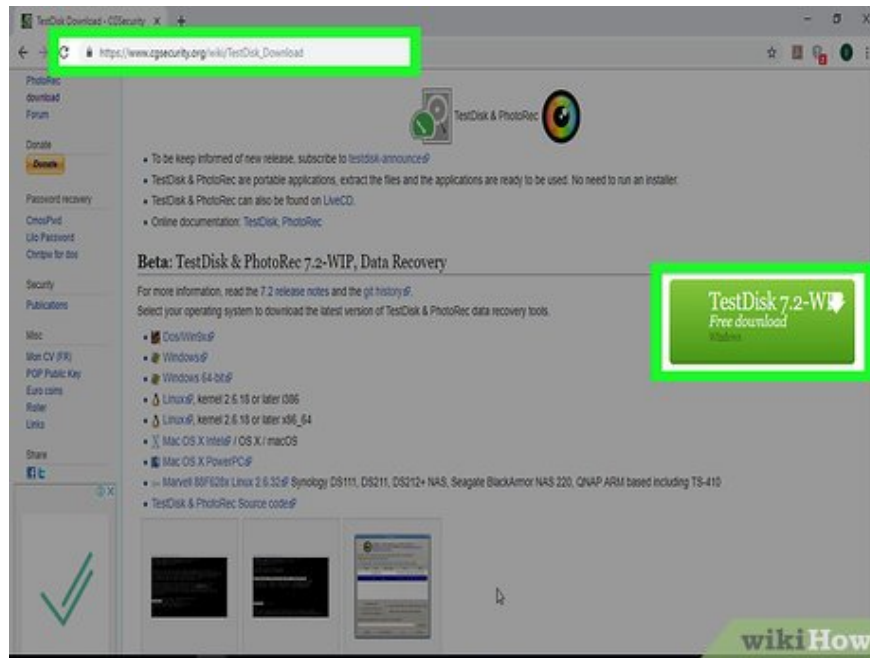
TestDisk Download - CGSecurity ×

https://www.cgsecurity.org/wiki/TestDisk_Download

PhotoRec
download
Forum

Donate
Donate

Password recovery
CmosPwd
Lilo Password
Chntpw for dos

Security
Publications

Misc
Mon CV (FR)
PGP Public Key
Euro coins
Roller
Links

Share

TestDisk & PhotoRec

- To be keep informed of new release, subscribe to testdisk-announce
- TestDisk & PhotoRec are portable applications, extract the files and the applications are ready to be used. No need to run an installer.
- TestDisk & PhotoRec can also be found on LiveCD.
- Online documentation: TestDisk, PhotoRec

Beta: TestDisk & PhotoRec 7.2-WIP, Data Recovery

For more information, read the 7.2 release notes and the git history.
Select your operating system to download the latest version of TestDisk & PhotoRec data recovery tools.

- Dos/Win9x
- Windows
- Windows 64-bit
- Linux, kernel 2.6.18 or later i386
- Linux, kernel 2.6.18 or later x86_64
- Mac OS X Intel / OS X / macOS
- Mac OS X PowerPC
- Marvell 88F628x Linux 2.6.32 Synology DS111, DS211, DS212+ NAS, Seagate BlackArmor NAS 220, QNAP ARM based including TS-410
- TestDisk & PhotoRec Source code

TestDisk 7.2-W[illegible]
Free download

wikiHow